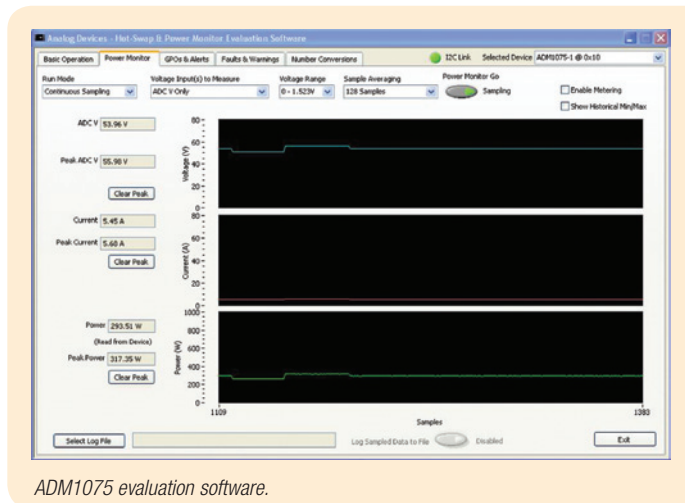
Analog Devices - Hot-Swap & Power Monitor Evaluation Software

Basic Operation | Power Monitor | GPOs & Alerts | Faults & Warnings | Number Conversions

I2C Link   Selected Device ADM1075-1 @ 0x10

Run Mode
Continuous Sampling

Voltage Input(s) to Measure
ADC V Only

Voltage Range
0 - 1.523V

Sample Averaging
128 Samples

Power Monitor Go
Sampling

Enable Metering
Show Historical Min/Max

ADC V 53.96 V

Peak ADC V 55.98 V

Clear Peak

Current 5.45 A

Peak Current 5.60 A

Clear Peak

Power 293.51 W
(Read from Device)

Peak Power 317.35 W

Clear Peak

80
60
40
20
0
Voltage (V)

80
60
40
20
0
Current (A)

1000
800
600
400
200
0
Power (W)

1109
1383
Samples

Select Log File

Log Sampled Data to File   Disabled

Exit

ADM1075 evaluation software.